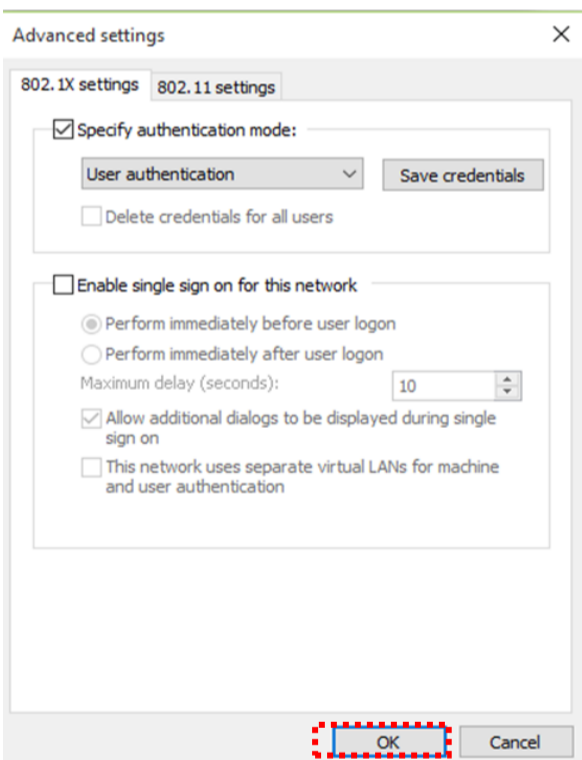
Advanced settings

802.1X settings | 802.11 settings

Specify authentication mode:

User authentication

Save credentials

Delete credentials for all users

Enable single sign on for this network

Perform immediately before user logon

Perform immediately after user logon

Maximum delay (seconds):

10

Allow additional dialogs to be displayed during single sign on

This network uses separate virtual LANs for machine and user authentication

OK

Cancel